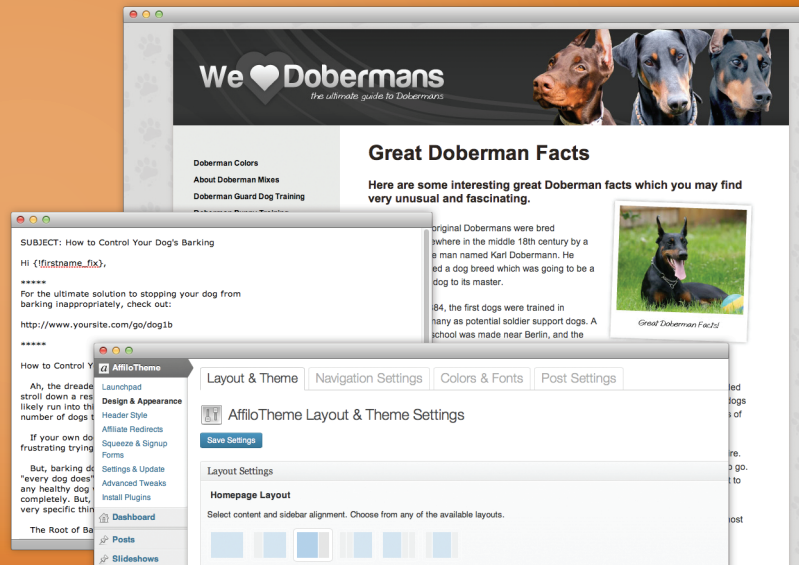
We Dobermans
the ultimate guide to Dobermans

Doberman Colors
About Doberman Mixes
Doberman Guard Dog Training

Great Doberman Facts

Here are some interesting great Doberman facts which you may find very unusual and fascinating.

original Dobermans were bred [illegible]where in the middle 18th century by a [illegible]e man named Karl Dobermann. He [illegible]d a dog breed which was going to be a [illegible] dog to its master.

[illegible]84, the first dogs were trained in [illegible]any as potential soldier support dogs. A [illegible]chool was made near Berlin, and the

Great Doberman Facts!

SUBJECT: How to Control Your Dog's Barking

Hi {!firstname_fix},

*****
For the ultimate solution to stopping your dog from barking inappropriately, check out:

http://www.yoursite.com/go/dog1b

*****

How to Control Y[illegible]

Ah, the dreade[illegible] stroll down a res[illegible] likely run into thi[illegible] number of dogs t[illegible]

If your own do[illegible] frustrating trying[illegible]

But, barking do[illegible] "every dog does" any healthy dog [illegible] completely. But, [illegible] very specific thi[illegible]

The Root of Ba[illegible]

AffiloTheme
Launchpad
Design & Appearance
Header Style
Affiliate Redirects
Squeeze & Signup Forms
Settings & Update
Advanced Tweaks
Install Plugins
Dashboard
Posts
Slideshows

Layout & Theme | Navigation Settings | Colors & Fonts | Post Settings

AffiloTheme Layout & Theme Settings

Save Settings

Layout Settings

Homepage Layout

Select content and sidebar alignment. Choose from any of the available layouts.